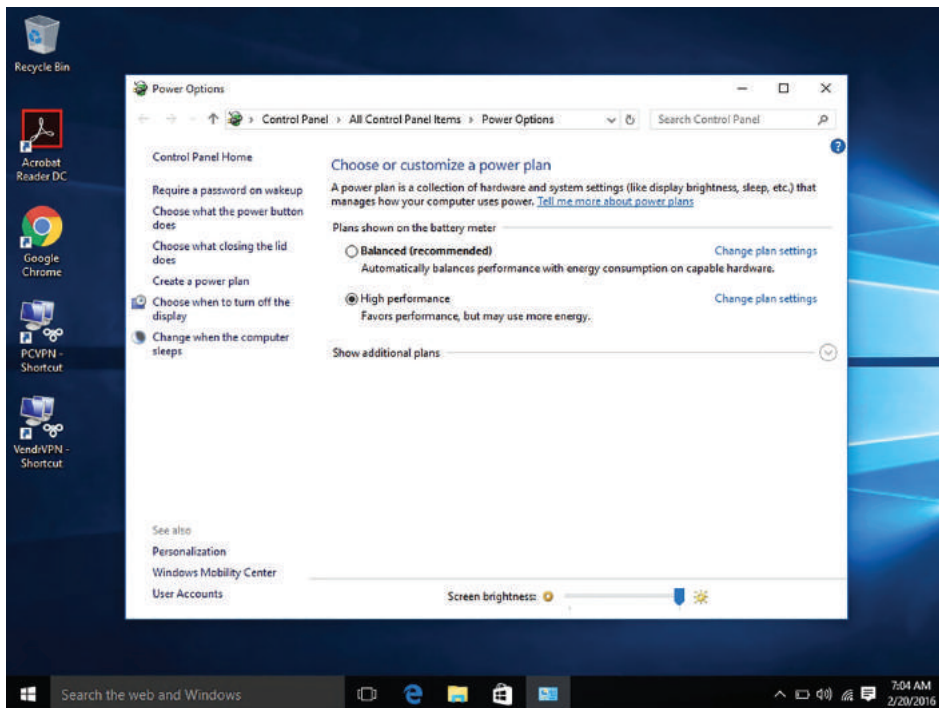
Recycle Bin

Acrobat Reader DC

Google Chrome

PCVPN - Shortcut

VendrVPN - Shortcut

Power Options

Control Panel > All Control Panel Items > Power Options

Search Control Panel

Control Panel Home

Require a password on wakeup

Choose what the power button does

Choose what closing the lid does

Create a power plan

Choose when to turn off the display

Change when the computer sleeps

Choose or customize a power plan

A power plan is a collection of hardware and system settings (like display brightness, sleep, etc.) that manages how your computer uses power. Tell me more about power plans

Plans shown on the battery meter

Balanced (recommended)
Change plan settings
Automatically balances performance with energy consumption on capable hardware.

High performance
Change plan settings
Favors performance, but may use more energy.

Show additional plans

See also

Personalization

Windows Mobility Center

User Accounts

Screen brightness:

Search the web and Windows

7:04 AM
2/20/2016